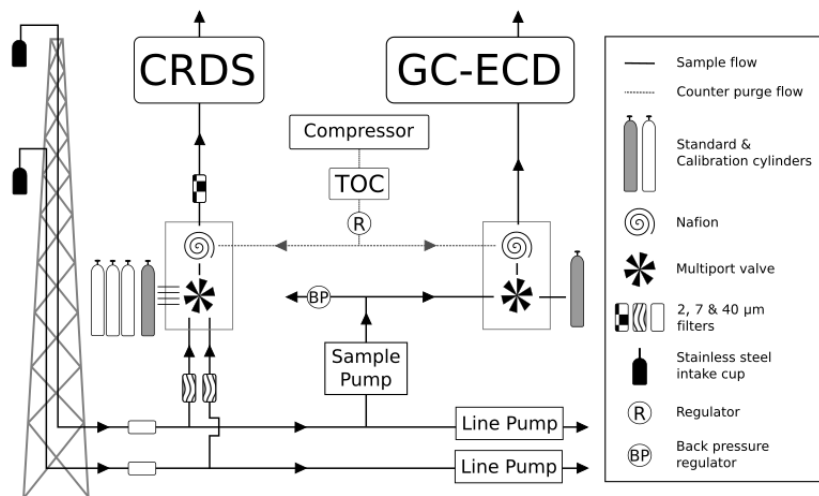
CRDS

GC-ECD

Compressor

TOC

R

BP

Sample Pump

Line Pump

Line Pump

Sample flow

Counter purge flow

Standard & Calibration cylinders

Nafion

Multiport valve

2, 7 & 40 µm filters

Stainless steel intake cup

R Regulator

BP Back pressure regulator